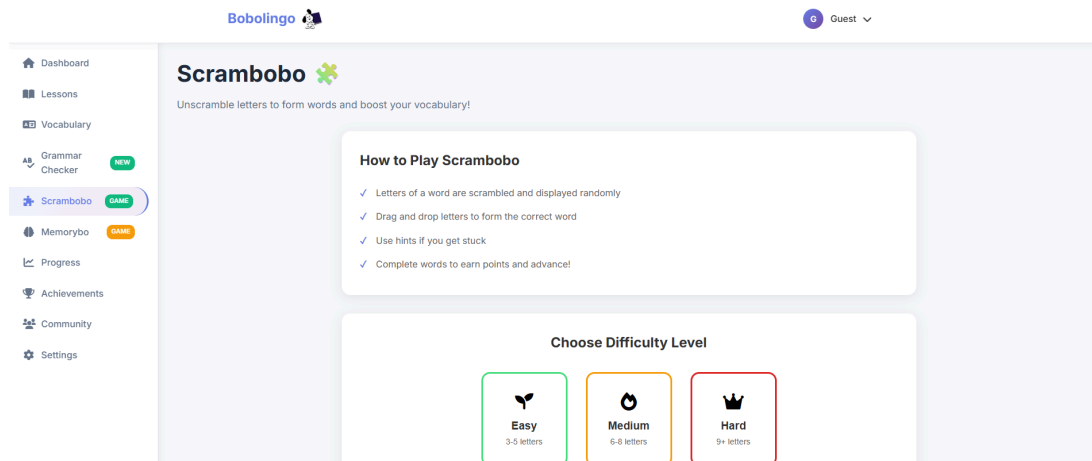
Bobolingo

G Guest

Dashboard
Lessons
Vocabulary
Grammar Checker NEW
Scrambobo GAME
Memorybo GAME
Progress
Achievements
Community
Settings

Scrambobo

Unscramble letters to form words and boost your vocabulary!

How to Play Scrambobo

✓ Letters of a word are scrambled and displayed randomly
✓ Drag and drop letters to form the correct word
✓ Use hints if you get stuck
✓ Complete words to earn points and advance!

Choose Difficulty Level

Easy
3-5 letters

Medium
6-8 letters

Hard
9+ letters